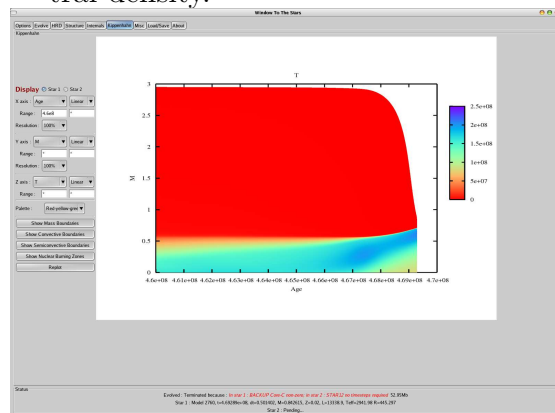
tral density.

Window To The Stars

Options Evolve HRD Structure Internals Kippenhahn Misc Load/Save About

Kippenhahn

Display Star 1 Star 2

X axis : Age ▼ Linear ▼

Range : 4.6e8 *

Resolution : 100% ▼

Y axis : M ▼ Linear ▼

Range : * *

Resolution : 100% ▼

Z axis : T ▼ Linear ▼

Range : * *

Palette : Red-yellow-grey ▼

Show Mass Boundaries

Show Convective Boundaries

Show Semiconvective Boundaries

Show Nuclear Burning Zones

Replot

T

M

Age

3
2.5
2
1.5
1
0.5
0

4.6e+08 4.61e+08 4.62e+08 4.63e+08 4.64e+08 4.65e+08 4.66e+08 4.67e+08 4.68e+08 4.69e+08 4.7e+08

2.5e+08
2e+08
1.5e+08
1e+08
5e+07
0

Status

Evolved : Terminated because : In star 1 : BACKUP Cam-C min.dm; in star 2 : STAR2 no timesteps required 52.95Mb

Star 1 : Model 2760, t=4.6928e+08, dt=0.501402, M=0.465821, Z=0.02, L=13338.9, Teff=2961.98 R=445.297

Star 2 : Pending...